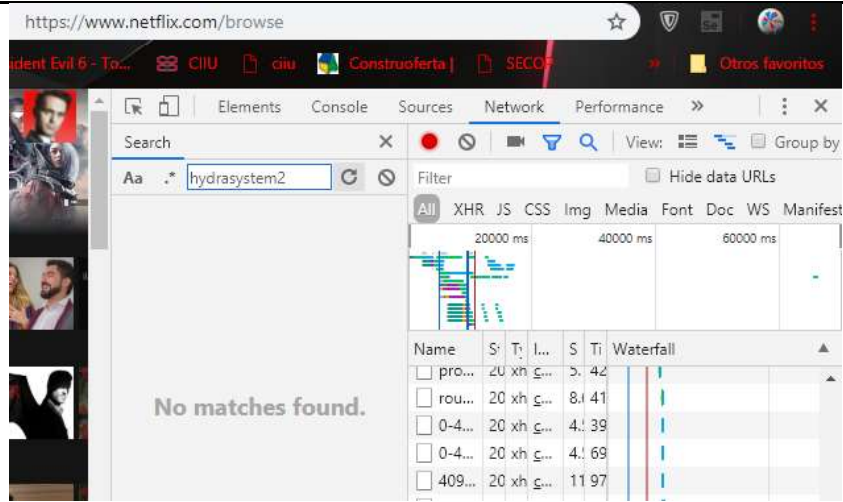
https://www.netflix.com/browse

ident Evil 6 - To... CIIU ciiu Construoferta | SECOP » Otros favoritos

Elements Console Sources Network Performance » ⋮ ×

Search ×

Aa .* hydrasystem2

No matches found.

View: Group by

Filter Hide data URLs

All XHR JS CSS Img Media Font Doc WS Manifest

20000 ms 40000 ms 60000 ms

| Name | St | Ty | I... | S | Ti | Waterfall |
|---|---|---|---|---|---|---|
| pro... | 20 | xh | c... | 5. | 42 | |
| rou... | 20 | xh | c... | 8.( | 41 | |
| 0-4... | 20 | xh | c... | 4.! | 39 | |
| 0-4... | 20 | xh | c... | 4.! | 69 | |
| 409... | 20 | xh | c... | 11 | 97 | |